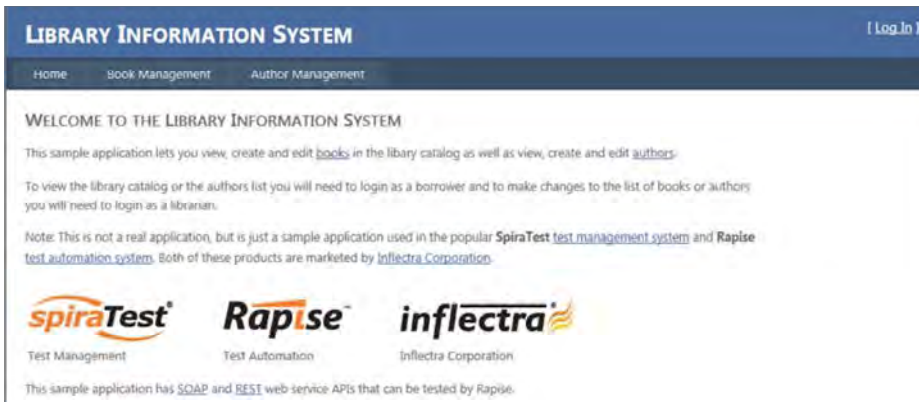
LIBRARY INFORMATION SYSTEM

[ Log In ]

Home Book Management Author Management

WELCOME TO THE LIBRARY INFORMATION SYSTEM

This sample application lets you view, create and edit books in the libary catalog as well as view, create and edit authors.

To view the library catalog or the authors list you will need to login as a borrower and to make changes to the list of books or authors you will need to login as a librarian.

Note: This is not a real application, but is just a sample application used in the popular SpiraTest test management system and Rapise test automation system. Both of these products are marketed by Inflectra Corporation.

spiraTest®
Test Management

Rapise™
Test Automation

inflectra
Inflectra Corporation

This sample application has SOAP and REST web service APIs that can be tested by Rapise.